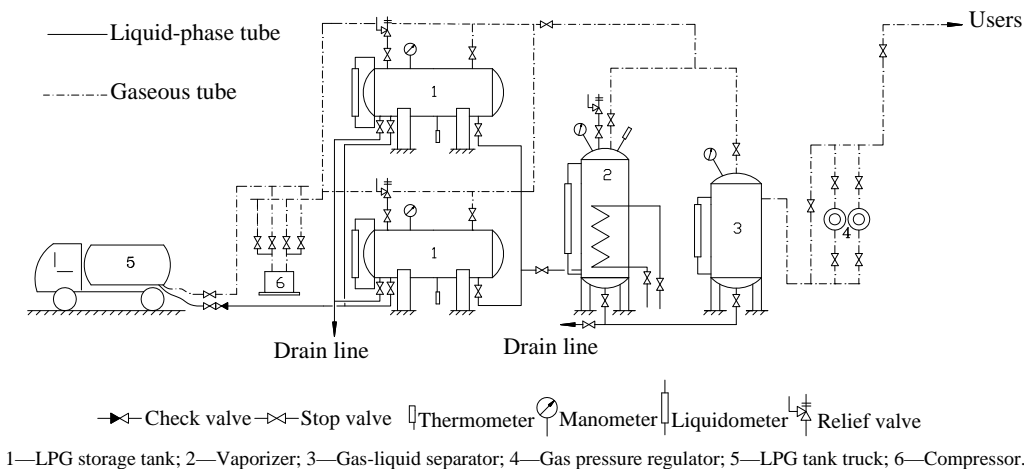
Liquid-phase tube

Gaseous tube

Users

1

1

2

3

4

5

6

Drain line

Drain line

Check valve Stop valve Thermometer Manometer Liquidometer Relief valve

1—LPG storage tank; 2—Vaporizer; 3—Gas-liquid separator; 4—Gas pressure regulator; 5—LPG tank truck; 6—Compressor.